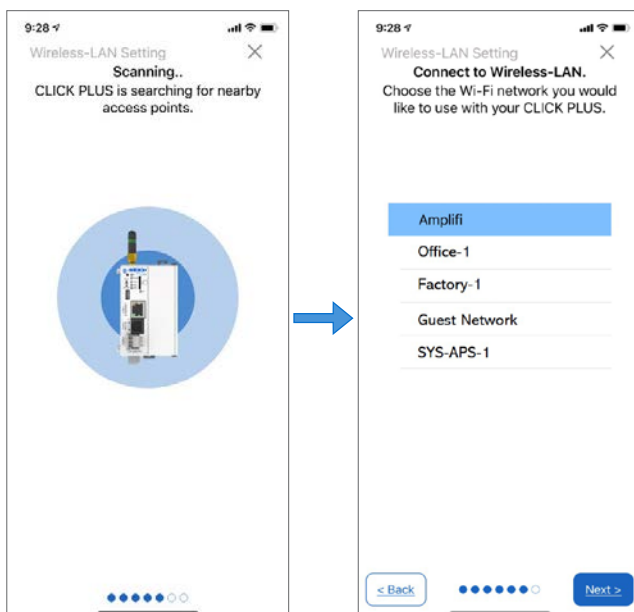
9:28

Wireless-LAN Setting ×

Scanning..

CLICK PLUS is searching for nearby access points.

9:28

Wireless-LAN Setting ×

Connect to Wireless-LAN.

Choose the Wi-Fi network you would like to use with your CLICK PLUS.

Amplifi

Office-1

Factory-1

Guest Network

SYS-APS-1

< Back

Next >